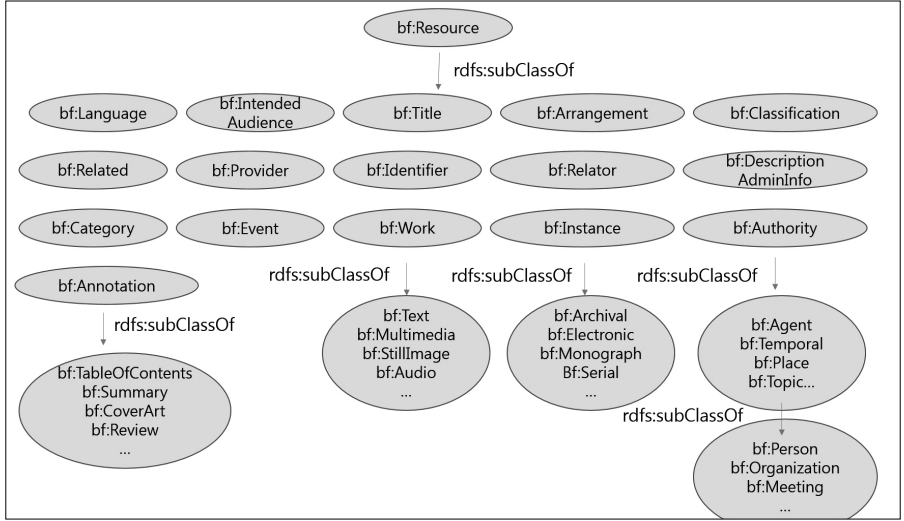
bf:Resource

rdfs:subClassOf

bf:Language

bf:Intended Audience

bf:Title

bf:Arrangement

bf:Classification

bf:Related

bf:Provider

bf:Identifier

bf:Relator

bf:Description AdminInfo

bf:Category

bf:Event

bf:Work

bf:Instance

bf:Authority

bf:Annotation

rdfs:subClassOf

rdfs:subClassOf

rdfs:subClassOf

rdfs:subClassOf

bf:TableOfContents
bf:Summary
bf:CoverArt
bf:Review
...

bf:Text
bf:Multimedia
bf:StillImage
bf:Audio
...

bf:Archival
bf:Electronic
bf:Monograph
Bf:Serial
...

bf:Agent
bf:Temporal
bf:Place
bf:Topic...

rdfs:subClassOf

bf:Person
bf:Organization
bf:Meeting
...